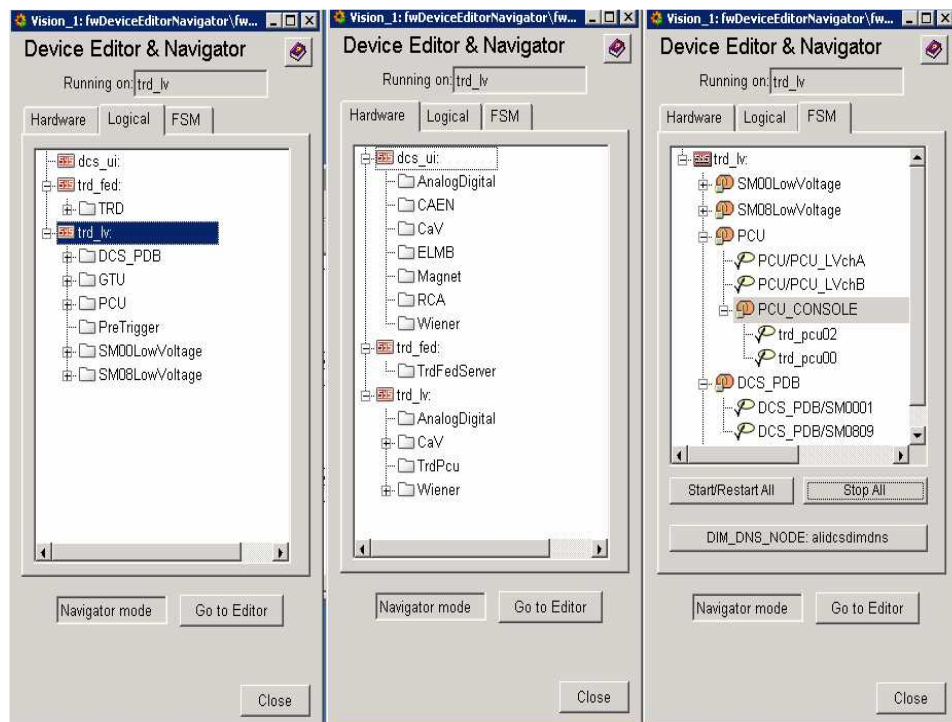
Vision_1: fwDeviceEditorNavigator\fw...

Device Editor & Navigator

Running on: trd_lv

Hardware Logical FSM

dcs_ui:
trd_fed:
TRD
trd_lv:
DCS_PDB
GTU
PCU
PreTrigger
SM00LowVoltage
SM08LowVoltage

Navigator mode Go to Editor

Close

Vision_1: fwDeviceEditorNavigator\fw...

Device Editor & Navigator

Running on: trd_lv

Hardware Logical FSM

dcs_ui:
AnalogDigital
CAEN
CaV
ELMB
Magnet
RCA
Wiener
trd_fed:
TrdFedServer
trd_lv:
AnalogDigital
CaV
TrdPcu
Wiener

Navigator mode Go to Editor

Close

Vision_1: fwDeviceEditorNavigator\fw...

Device Editor & Navigator

Running on: trd_lv

Hardware Logical FSM

trd_lv:
SM00LowVoltage
SM08LowVoltage
PCU
PCU/PCU_LVchA
PCU/PCU_LVchB
PCU_CONSOLE
trd_pcu02
trd_pcu00
DCS_PDB
DCS_PDB/SM0001
DCS_PDB/SM0809

Start/Restart All Stop All

DIM_DNS_NODE: alidcsdimdns

Navigator mode Go to Editor

Close